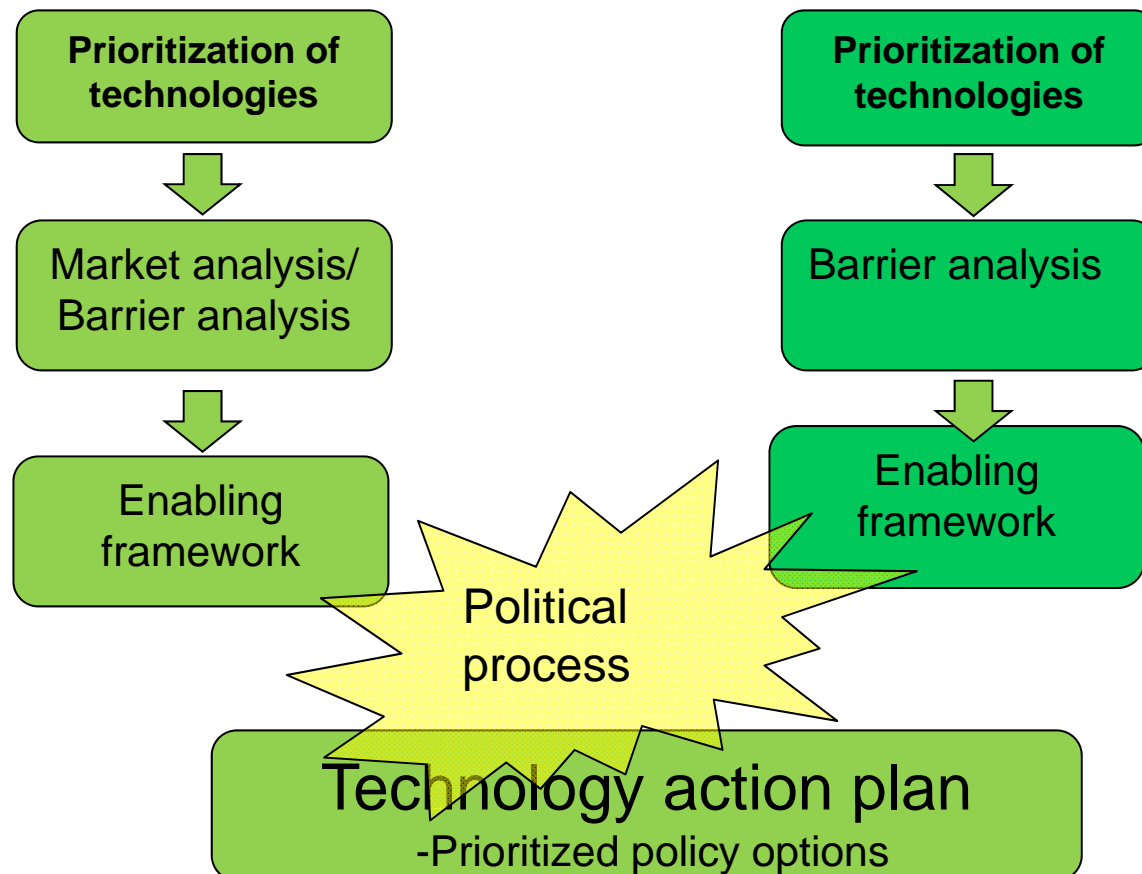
Prioritization of technologies

Market analysis/ Barrier analysis

Enabling framework

Prioritization of technologies

Barrier analysis

Enabling framework

Political process

Technology action plan
-Prioritized policy options